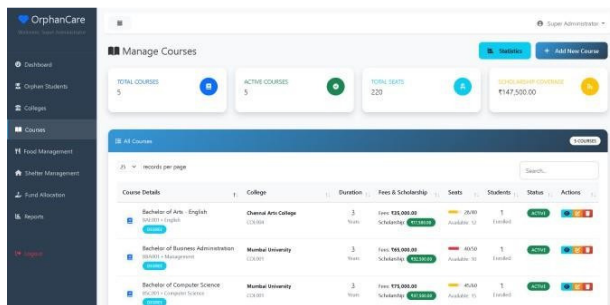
OrphanCare
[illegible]

Dashboard
Orphan Students
Colleges
Courses
Food Management
Shelter Management
Fund Allocation
Reports
Logout

Super Administrator

Manage Courses

Statistics
+ Add New Course

TOTAL COURSES
5

ACTIVE COURSES
5

TOTAL SEATS
220

SCHOLARSHIP COVERAGE
₹147,500.00

All Courses
5 COURSES

25 records per page

Search...

| Course Details | College | Duration | Fees & Scholarship | Seats | Students | Status | Actions |
|---|---|---|---|---|---|---|---|
| Bachelor of Arts - English BA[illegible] • English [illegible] | Chennai Arts College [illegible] | 3 Years | Fees: ₹35,000.00 Scholarship: ₹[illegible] | 28/30 Available: 12 | 1 Enrolled | ACTIVE | |
| Bachelor of Business Administration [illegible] • Management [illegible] | Mumbai University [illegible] | 3 Years | Fees: ₹65,000.00 Scholarship: ₹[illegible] | 40/50 Available: 10 | 1 Enrolled | ACTIVE | |
| Bachelor of Computer Science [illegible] • Computer Science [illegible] | Mumbai University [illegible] | 3 Years | Fees: ₹75,000.00 Scholarship: ₹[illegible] | 45/60 Available: 15 | 1 Enrolled | ACTIVE | |